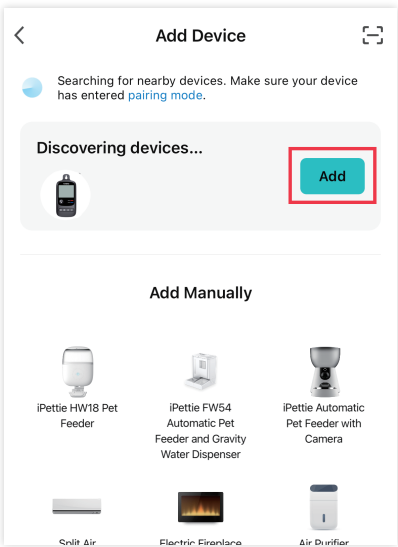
Add Device

Searching for nearby devices. Make sure your device has entered pairing mode.

Discovering devices...

Add

Add Manually

iPettie HW18 Pet Feeder

iPettie FW54 Automatic Pet Feeder and Gravity Water Dispenser

iPettie Automatic Pet Feeder with Camera

Split Air

Electric Fireplace

Air Purifier